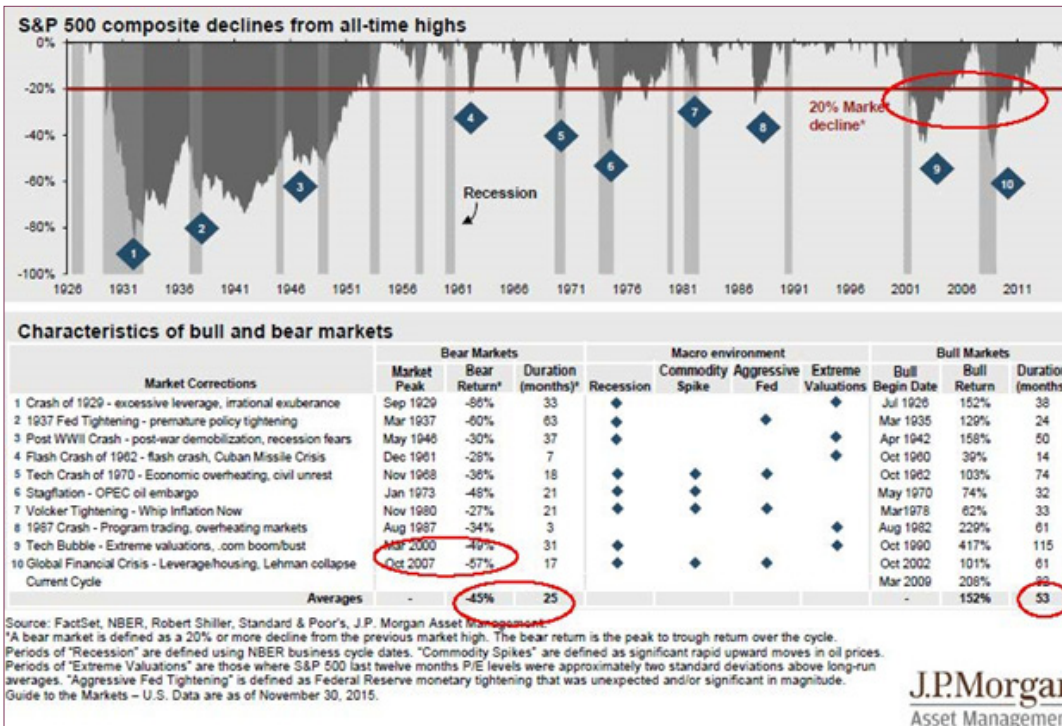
S&P 500 composite declines from all-time highs

0%
-20%
-40%
-60%
-80%
-100%

1926 1931 1936 1941 1946 1951 1956 1961 1966 1971 1976 1981 1986 1991 1996 2001 2006 2011

1 2 3 4 5 6 7 8 9 10

Recession

20% Market decline*

Characteristics of bull and bear markets

| Market Corrections | Market Peak | Bear Return* | Duration (months)* | Recession | Commodity Spike | Aggressive Fed | Extreme Valuations | Bull Begin Date | Bull Return | Duration (months) |
|---|---|---|---|---|---|---|---|---|---|---|
| 1 Crash of 1929 - excessive leverage, irrational exuberance | Sep 1929 | -86% | 33 | ◆ | | | ◆ | Jul 1926 | 152% | 38 |
| 2 1937 Fed Tightening - premature policy tightening | Mar 1937 | -60% | 63 | ◆ | | ◆ | | Mar 1935 | 129% | 24 |
| 3 Post WWII Crash - post-war demobilization, recession fears | May 1946 | -30% | 37 | ◆ | | | ◆ | Apr 1942 | 158% | 50 |
| 4 Flash Crash of 1962 - flash crash, Cuban Missile Crisis | Dec 1961 | -28% | 7 | | | | ◆ | Oct 1960 | 39% | 14 |
| 5 Tech Crash of 1970 - Economic overheating, civil unrest | Nov 1968 | -36% | 18 | ◆ | ◆ | ◆ | | Oct 1962 | 103% | 74 |
| 6 Stagflation - OPEC oil embargo | Jan 1973 | -48% | 21 | ◆ | ◆ | | | May 1970 | 74% | 32 |
| 7 Volcker Tightening - Whip Inflation Now | Nov 1980 | -27% | 21 | ◆ | ◆ | ◆ | | Mar1978 | 62% | 33 |
| 8 1987 Crash - Program trading, overheating markets | Aug 1987 | -34% | 3 | | | | ◆ | Aug 1982 | 229% | 61 |
| 9 Tech Bubble - Extreme valuations, .com boom/bust | Mar 2000 | -49% | 31 | ◆ | | | ◆ | Oct 1990 | 417% | 115 |
| 10 Global Financial Crisis - Leverage/housing, Lehman collapse | Oct 2007 | -57% | 17 | ◆ | ◆ | ◆ | | Oct 2002 | 101% | 61 |
| Current Cycle | | | | | | | | Mar 2009 | 208% | 80 |
| Averages | - | -45% | 25 | | | | | - | 152% | 53 |

Source: FactSet, NBER, Robert Shiller, Standard & Poor's, J.P. Morgan Asset Management.
*A bear market is defined as a 20% or more decline from the previous market high. The bear return is the peak to trough return over the cycle. Periods of "Recession" are defined using NBER business cycle dates. "Commodity Spikes" are defined as significant rapid upward moves in oil prices. Periods of "Extreme Valuations" are those where S&P 500 last twelve months P/E levels were approximately two standard deviations above long-run averages. "Aggressive Fed Tightening" is defined as Federal Reserve monetary tightening that was unexpected and/or significant in magnitude.
Guide to the Markets – U.S. Data are as of November 30, 2015.

J.P.Morgan
Asset Management